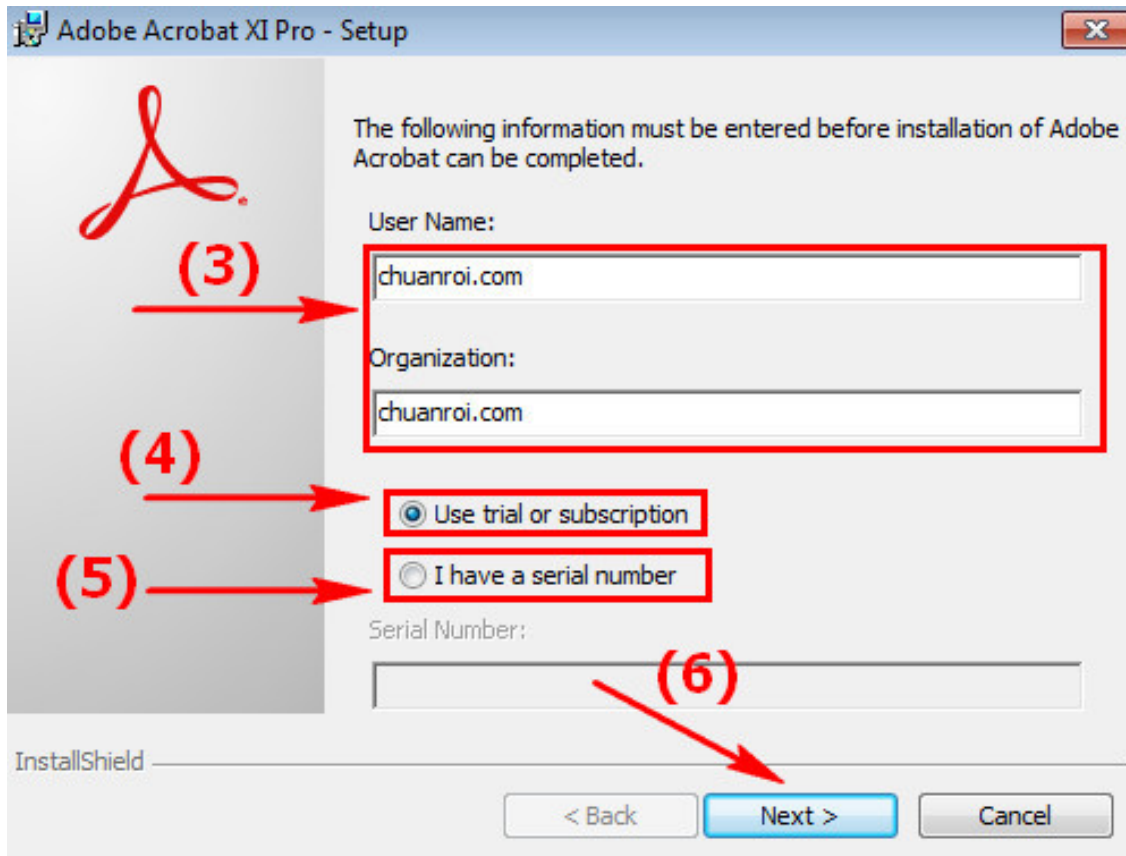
Adobe Acrobat XI Pro - Setup

The following information must be entered before installation of Adobe Acrobat can be completed.

User Name:

(3)

chuanroi.com

Organization:

chuanroi.com

(4)

Use trial or subscription

(5)

I have a serial number

Serial Number:

(6)

InstallShield

< Back

Next >

Cancel